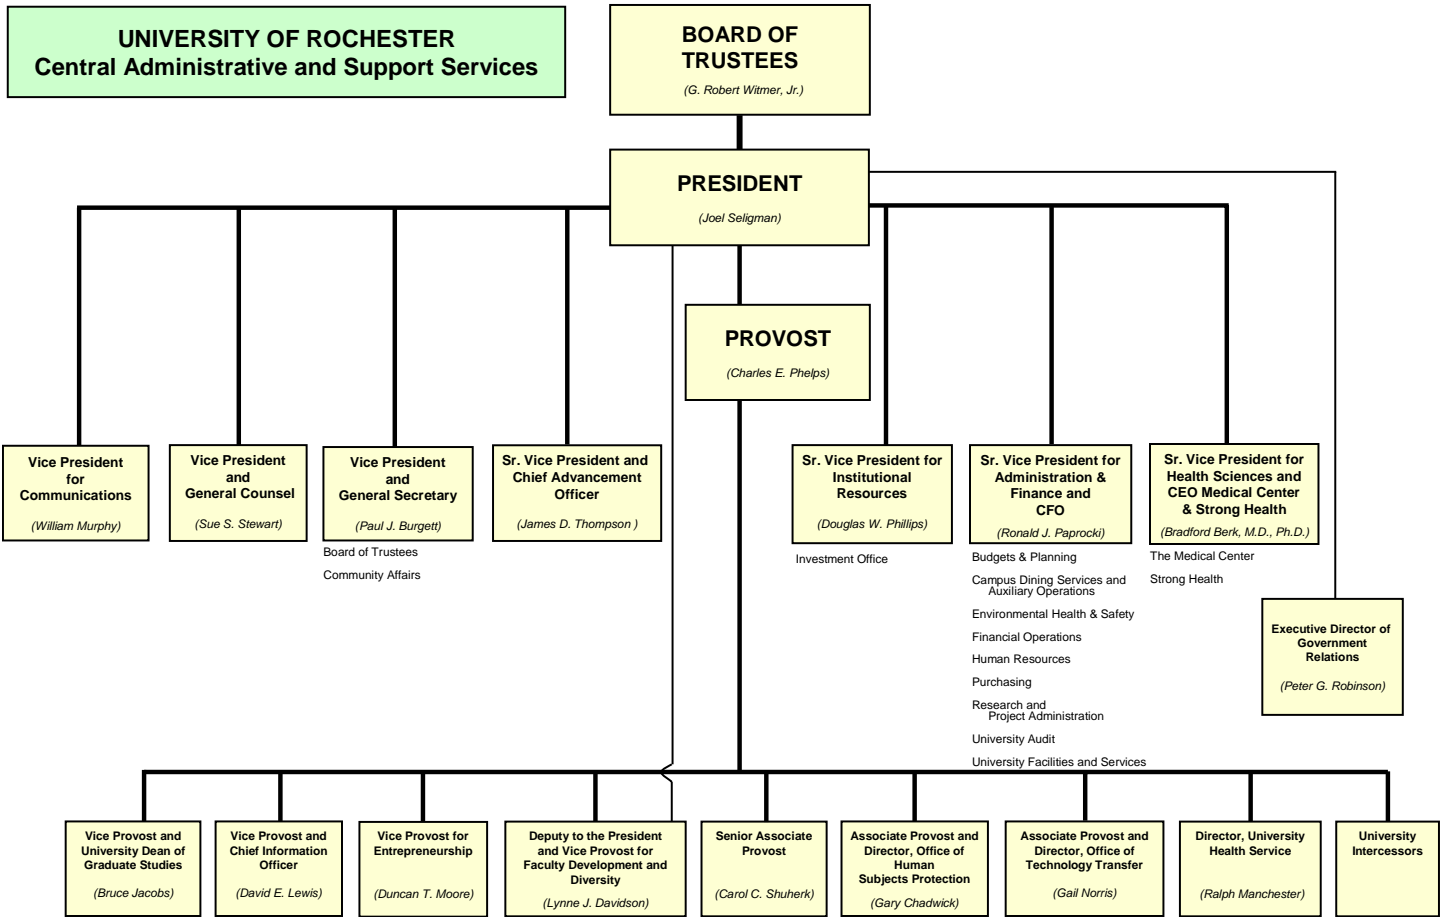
UNIVERSITY OF ROCHESTER
Central Administrative and Support Services

BOARD OF TRUSTEES
(G. Robert Witmer, Jr.)

PRESIDENT
(Joel Seligman)

PROVOST
(Charles E. Phelps)

Vice President for Communications
(William Murphy)

Vice President and General Counsel
(Sue S. Stewart)

Vice President and General Secretary
(Paul J. Burgett)

Board of Trustees
Community Affairs

Sr. Vice President and Chief Advancement Officer
(James D. Thompson )

Sr. Vice President for Institutional Resources
(Douglas W. Phillips)

Investment Office

Sr. Vice President for Administration & Finance and CFO
(Ronald J. Paprocki)

Budgets & Planning
Campus Dining Services and Auxiliary Operations
Environmental Health & Safety
Financial Operations
Human Resources
Purchasing
Research and Project Administration
University Audit
University Facilities and Services

Sr. Vice President for Health Sciences and CEO Medical Center & Strong Health
(Bradford Berk, M.D., Ph.D.)

The Medical Center
Strong Health

Executive Director of Government Relations
(Peter G. Robinson)

Vice Provost and University Dean of Graduate Studies
(Bruce Jacobs)

Vice Provost and Chief Information Officer
(David E. Lewis)

Vice Provost for Entrepreneurship
(Duncan T. Moore)

Deputy to the President and Vice Provost for Faculty Development and Diversity
(Lynne J. Davidson)

Senior Associate Provost
(Carol C. Shuherk)

Associate Provost and Director, Office of Human Subjects Protection
(Gary Chadwick)

Associate Provost and Director, Office of Technology Transfer
(Gail Norris)

Director, University Health Service
(Ralph Manchester)

University Intercessors